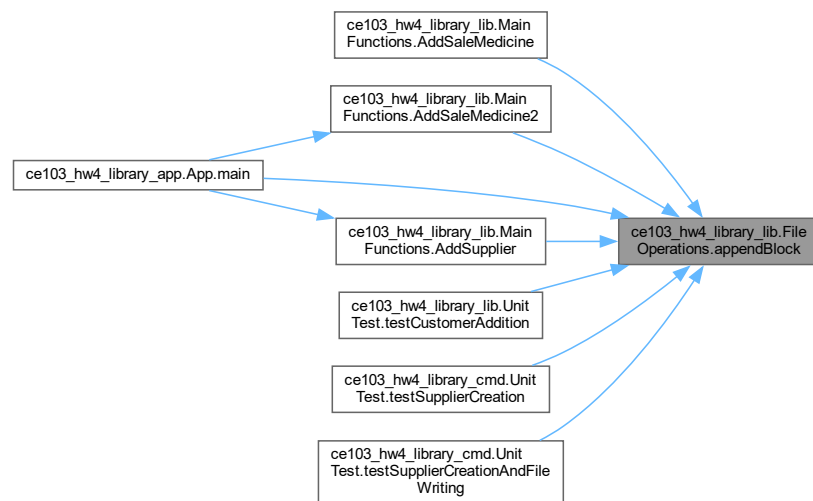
ce103_hw4_library_lib.Main Functions.AddSaleMedicine

ce103_hw4_library_lib.Main Functions.AddSaleMedicine2

ce103_hw4_library_app.App.main

ce103_hw4_library_lib.Main Functions.AddSupplier

ce103_hw4_library_lib.File Operations.appendBlock

ce103_hw4_library_lib.Unit Test.testCustomerAddition

ce103_hw4_library_cmd.Unit Test.testSupplierCreation

ce103_hw4_library_cmd.Unit Test.testSupplierCreationAndFile Writing